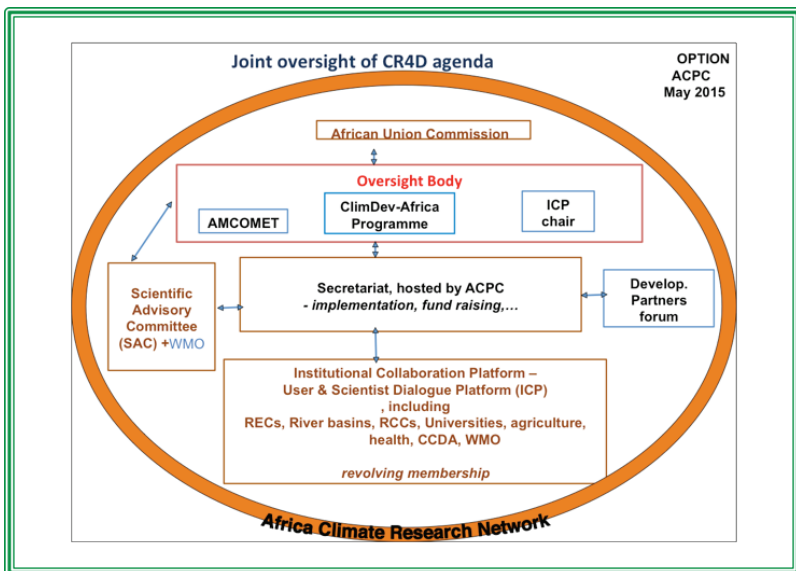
Joint oversight of CR4D agenda

OPTION
ACPC
May 2015

African Union Commission

Oversight Body

AMCOMET

ClimDev-Africa Programme

ICP chair

Scientific Advisory Committee (SAC) +WMO

Secretariat, hosted by ACPC
- implementation, fund raising,…

Develop. Partners forum

Institutional Collaboration Platform – User & Scientist Dialogue Platform (ICP) , including RECs, River basins, RCCs, Universities, agriculture, health, CCDA, WMO

revolving membership

Africa Climate Research Network